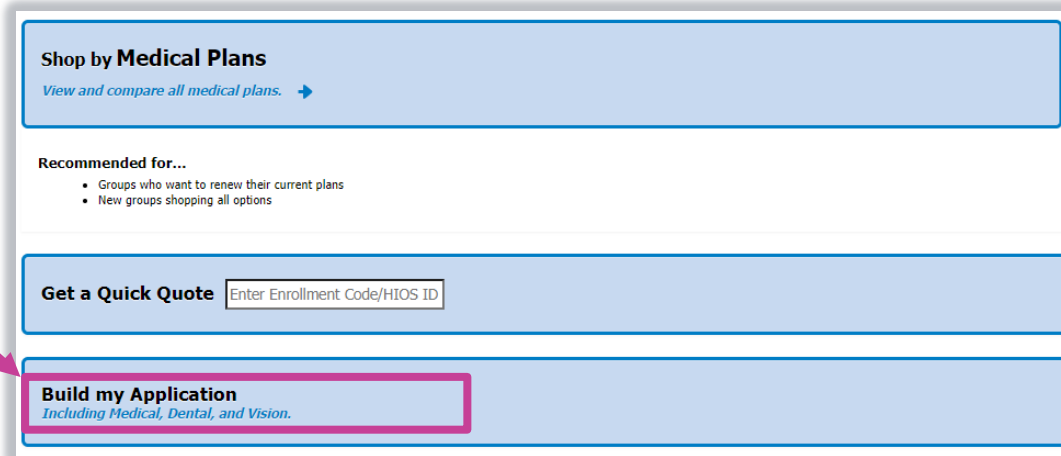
Shop by Medical Plans
View and compare all medical plans.

Recommended for...
- Groups who want to renew their current plans
- New groups shopping all options

Get a Quick Quote Enter Enrollment Code/HIOS ID

Build my Application
Including Medical, Dental, and Vision.